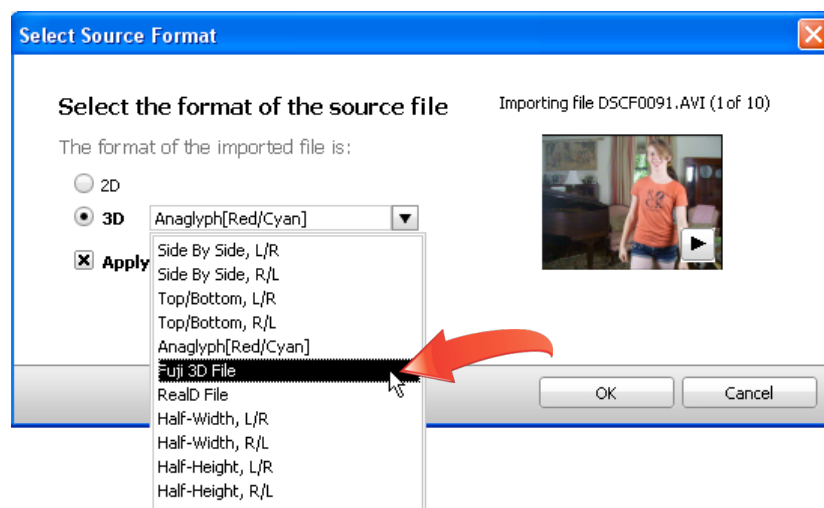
Select Source Format

Select the format of the source file

Importing file DSCF0091.AVI (1 of 10)

The format of the imported file is:

2D

3D

Anaglyph[Red/Cyan]

Apply

Side By Side, L/R
Side By Side, R/L
Top/Bottom, L/R
Top/Bottom, R/L
Anaglyph[Red/Cyan]
Fuji 3D File
RealD File
Half-Width, L/R
Half-Width, R/L
Half-Height, L/R
Half-Height, R/L

OK

Cancel